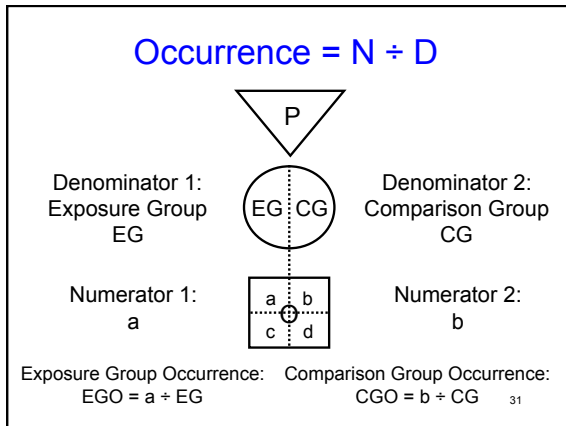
Occurrence = N ÷ D

P

Denominator 1:
Exposure Group
EG

EG CG

Denominator 2:
Comparison Group
CG

Numerator 1:
a

| a | b |
|---|---|
| c | d |

Numerator 2:
b

Exposure Group Occurrence:
EGO = a ÷ EG

Comparison Group Occurrence:
CGO = b ÷ CG

31